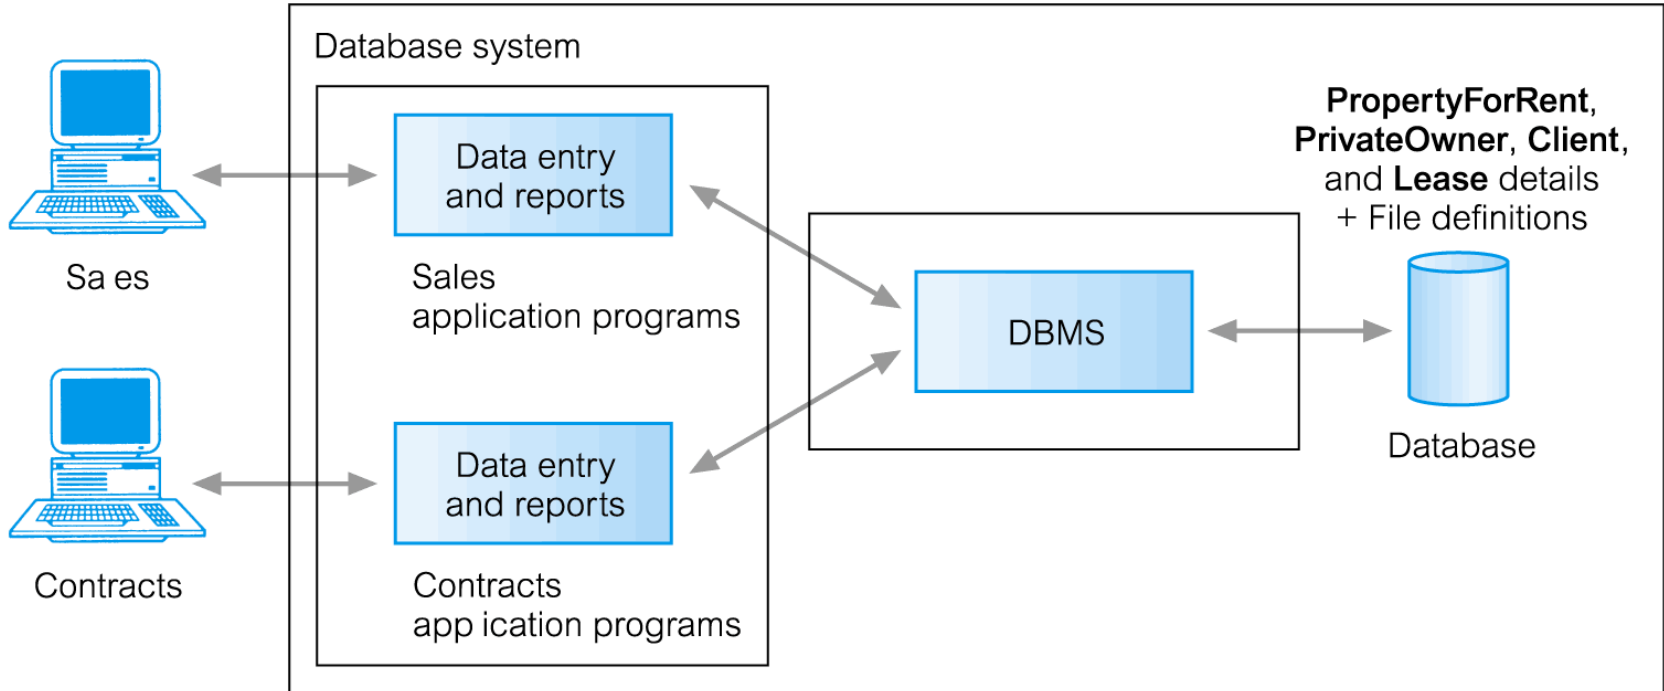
Database system

Data entry and reports

Sales application programs

Data entry and reports

Contracts app ication programs

Sa es

Contracts

DBMS

**PropertyForRent**, **PrivateOwner**, **Client**, and **Lease** details + File definitions

Database